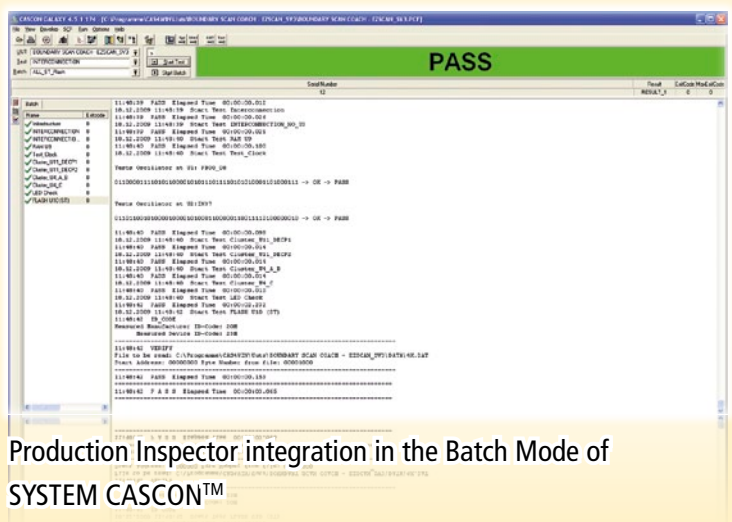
CASCON GALAXY 4.5.1 174 [C:\Programme\CASCON\Data\BOUNDARY SCAN COACH - EZSCAN_SY3\BOUNDARY SCAN COACH - EZSCAN_SK3.PCF]

File View Develop SCP Sync Options Help

UUT BOUNDARY SCAN COACH - EZSCAN_SY3
Test INTERCONNECTION
Batch ALL_ST_Reset

Start Test
Start Batch

PASS

SerialNumber
12

Result ExitCode MaxExitCode
RESULT_1 0 0

Batch

Name ExitCode
Introduction 0
INTERCONNECTION 0
INTERCONNECTI... 0
Ram U9 0
Test Clock 0
Cluster_Vt1_DECP1 0
Cluster_Vt1_DECP2 0
Cluster_V4_A_B 0
Cluster_V4_C 0
LED Check 0
FLASH U10 (ST) 0

11:48:39 PASS Elapsed Time 00:00:00.012
10.12.2009 11:48:39 Start Test Interconnection
11:48:39 PASS Elapsed Time 00:00:00.024
10.12.2009 11:48:39 Start Test INTERCONNECTION_00_35
11:48:39 PASS Elapsed Time 00:00:00.025
10.12.2009 11:48:39 Start Test RAM U9
11:48:40 PASS Elapsed Time 00:00:00.180
10.12.2009 11:48:40 Start Test Test_Clock

Tests Oscillator at U1:PB00_U8

011000011100101000010100110110010101000101000111 -> OK -> PASS

Tests Oscillator at U2:IR97

011011001010000010000101000110000001000111111100000010 -> OK -> PASS

11:48:40 PASS Elapsed Time 00:00:00.088
10.12.2009 11:48:40 Start Test Cluster_Vt1_DECP1
11:48:40 PASS Elapsed Time 00:00:00.014
10.12.2009 11:48:40 Start Test Cluster_Vt1_DECP2
11:48:40 PASS Elapsed Time 00:00:00.014
10.12.2009 11:48:40 Start Test Cluster_V4_A_B
11:48:40 PASS Elapsed Time 00:00:00.014
10.12.2009 11:48:40 Start Test Cluster_V4_C
11:48:40 PASS Elapsed Time 00:00:00.013
10.12.2009 11:48:40 Start Test LED Check
11:48:42 PASS Elapsed Time 00:00:00.222
10.12.2009 11:48:42 Start Test FLASH U10 (ST)
11:48:42 ID_CODE
Measured Manufacturer ID-Code: 20H
Measured Device ID-Code: 22H

11:48:42 VERIFY
File to be read: C:\Programme\CASCON\Data\BOUNDARY SCAN COACH - EZSCAN_SY3\BATCH\8.DAT
Start address: 00000000 Byte Number from file: 00000400

11:48:42 PASS Elapsed Time 00:00:00.183

11:48:42 P A S S Elapsed Time 00:00:00.065

Production Inspector integration in the Batch Mode of SYSTEM CASCON™